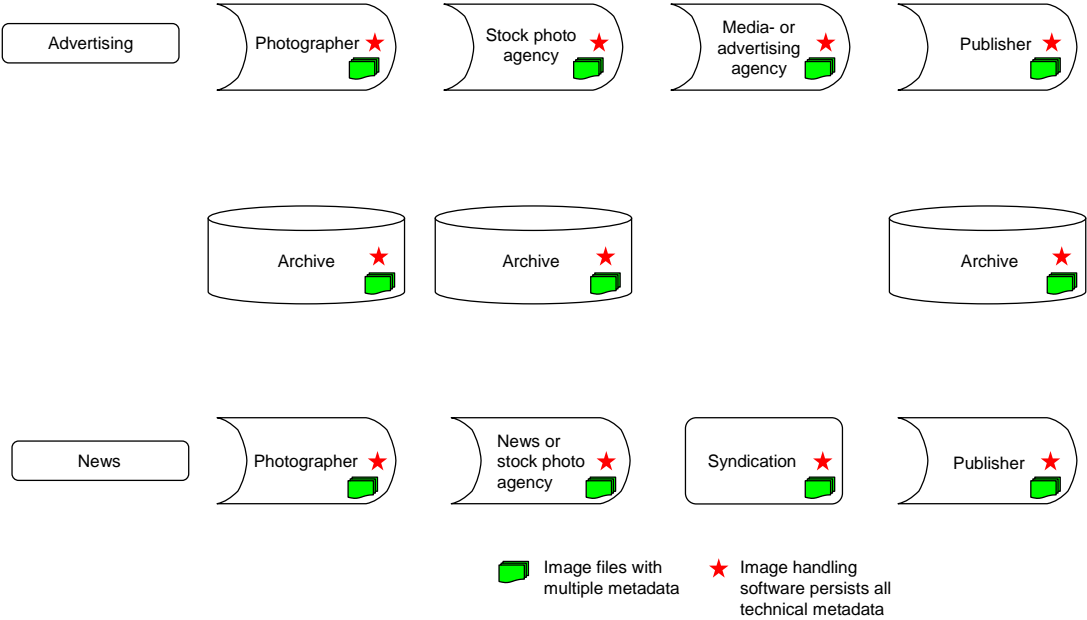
Advertising

Photographer

Stock photo agency

Media- or advertising agency

Publisher

Archive

Archive

Archive

News

Photographer

News or stock photo agency

Syndication

Publisher

Image files with multiple metadata

Image handling software persists all technical metadata